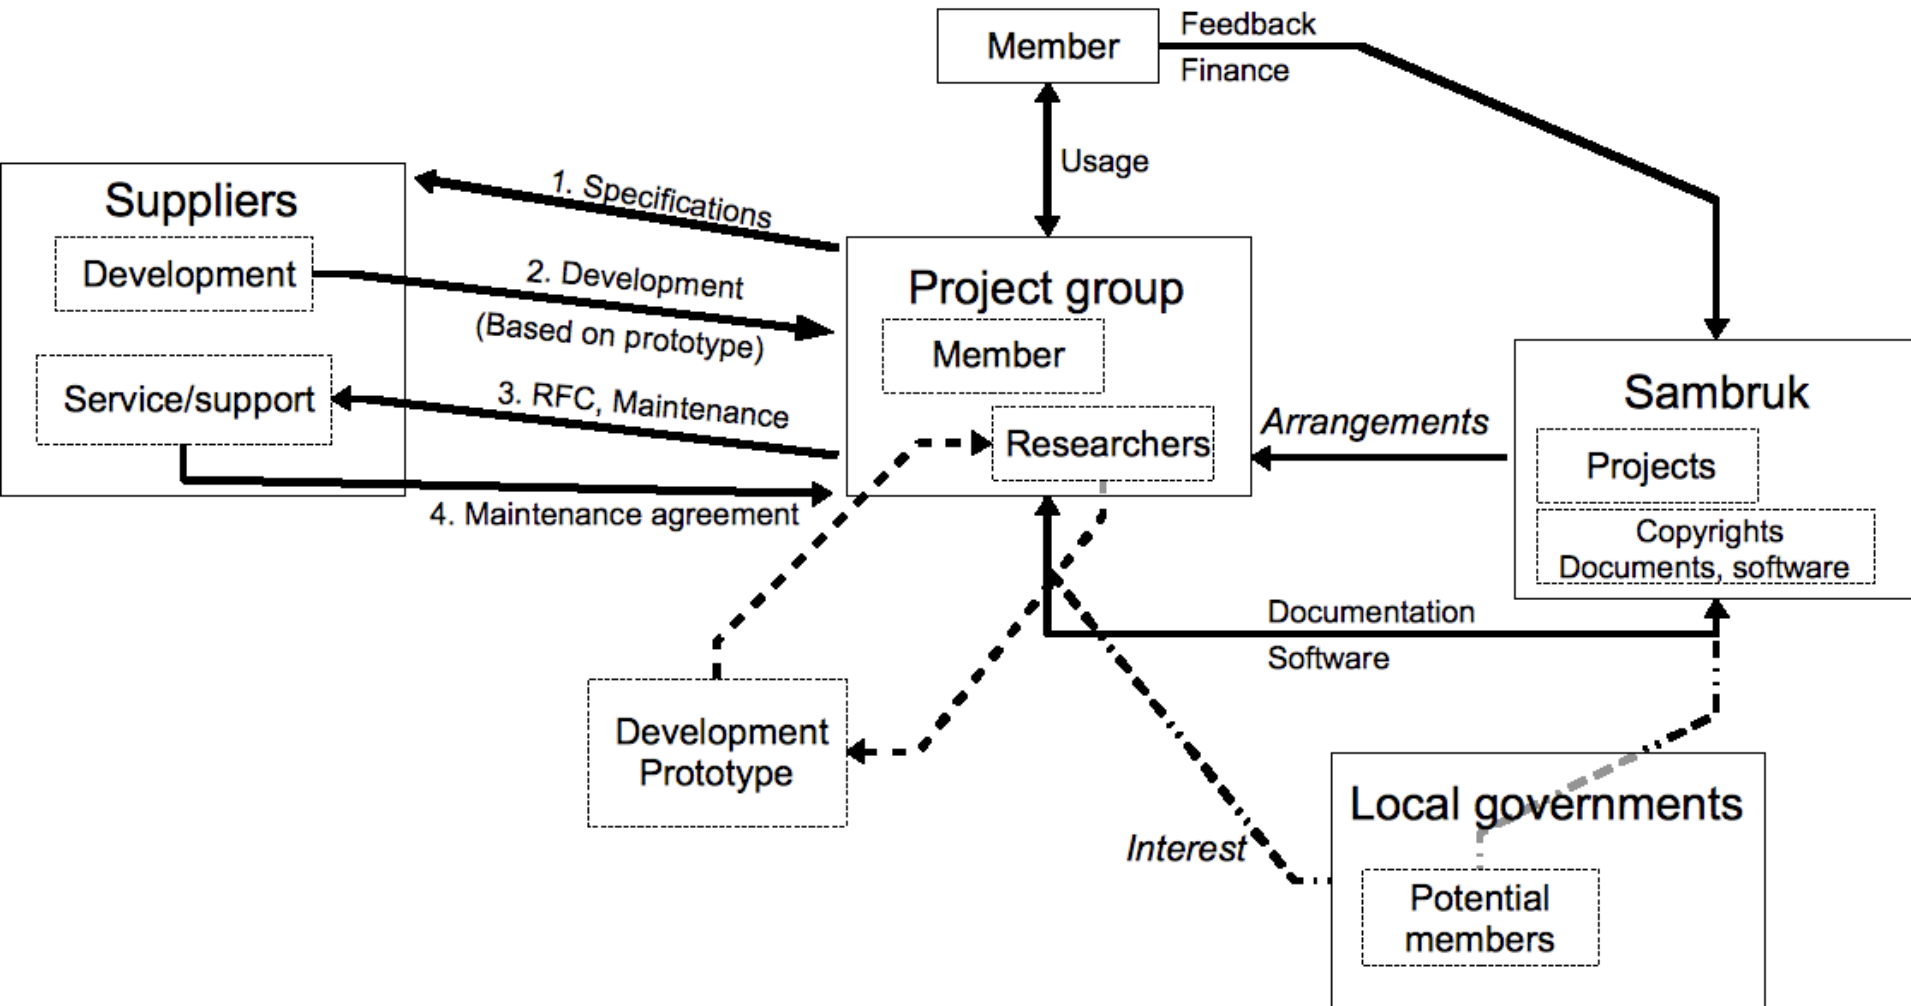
Member
Feedback
Finance
Usage
Suppliers
Development
Service/support
1. Specifications
2. Development
(Based on prototype)
3. RFC, Maintenance
4. Maintenance agreement
Project group
Member
Researchers
Arrangements
Sambruk
Projects
Copyrights
Documents, software
Documentation
Software
Development
Prototype
Interest
Local governments
Potential
members